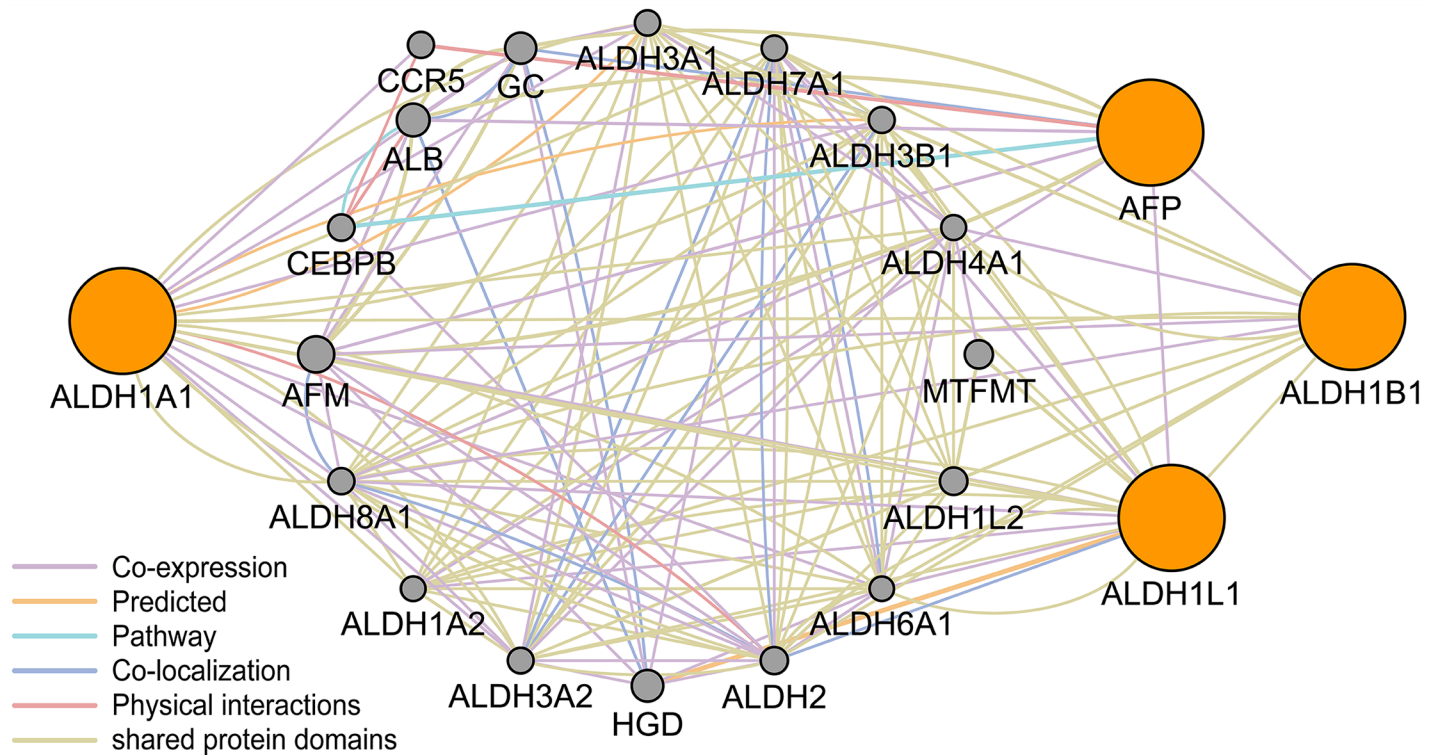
CCR5
GC
ALDH3A1
ALDH7A1
ALB
ALDH3B1
AFP
CEBPB
ALDH4A1
ALDH1A1
AFM
MTFMT
ALDH1B1
ALDH8A1
ALDH1L2
ALDH1L1
ALDH1A2
ALDH6A1
ALDH3A2
HGD
ALDH2
Co-expression
Predicted
Pathway
Co-localization
Physical interactions
shared protein domains